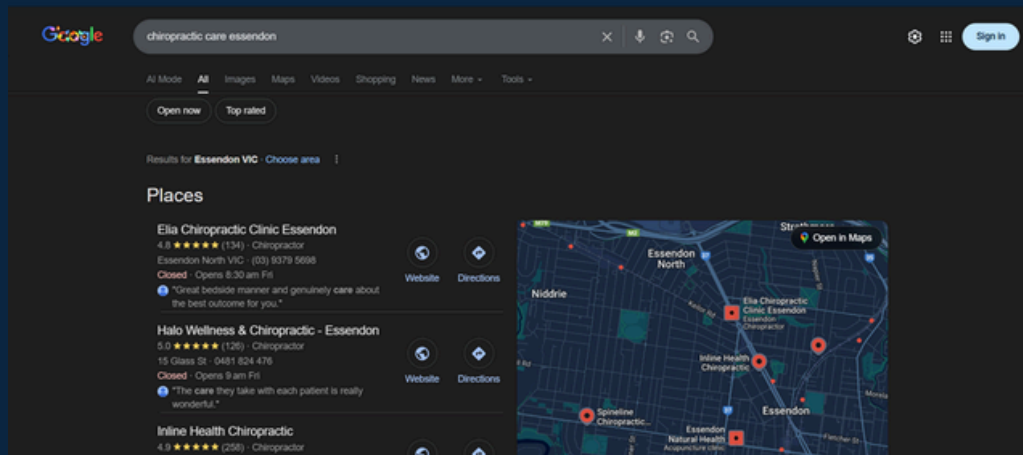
Google

chiropractic care essendon

Sign in

AI Mode All Images Maps Videos Shopping News More Tools

Open now Top rated

Results for Essendon VIC · Choose area

Places

Elia Chiropractic Clinic Essendon
4.8 ★★★★★ (134) · Chiropractor
Essendon North VIC · (03) 9379 5698
Closed · Opens 8:30 am Fri
"Great bedside manner and genuinely care about the best outcome for you."

Website Directions

Halo Wellness & Chiropractic - Essendon
5.0 ★★★★★ (126) · Chiropractor
15 Glass St · 0481 824 476
Closed · Opens 9 am Fri
"The care they take with each patient is really wonderful."

Website Directions

Inline Health Chiropractic
4.9 ★★★★★ (258) · Chiropractor

Open in Maps

Strathmore
Essendon North
Niddrie
Elia Chiropractic Clinic Essendon
Essendon Chiropractor
Inline Health Chiropractic
Spineline Chiropractic...
Essendon
Essendon Natural Health
Acupuncture clinic